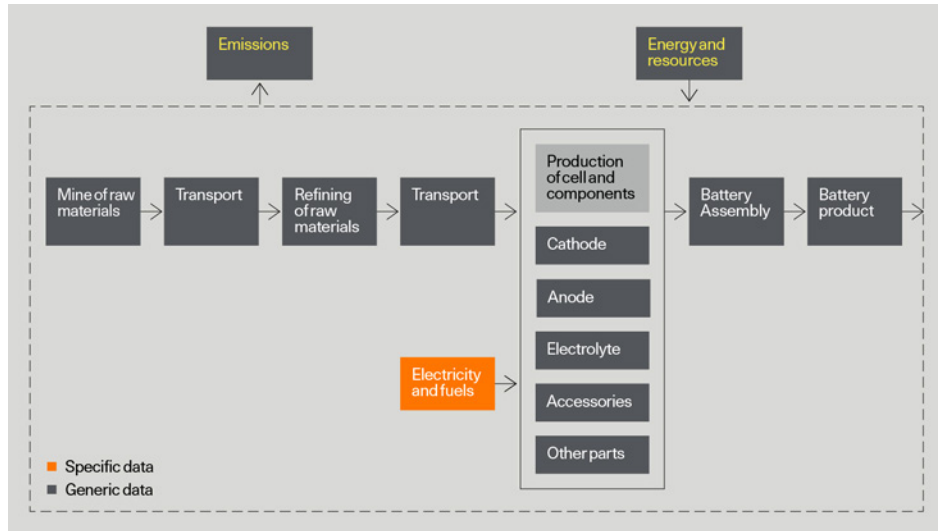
Emissions

Energy and resources

Mine of raw materials

Transport

Refining of raw materials

Transport

Production of cell and components

Cathode

Anode

Electrolyte

Accessories

Other parts

Battery Assembly

Battery product

Electricity and fuels

Specific data

Generic data